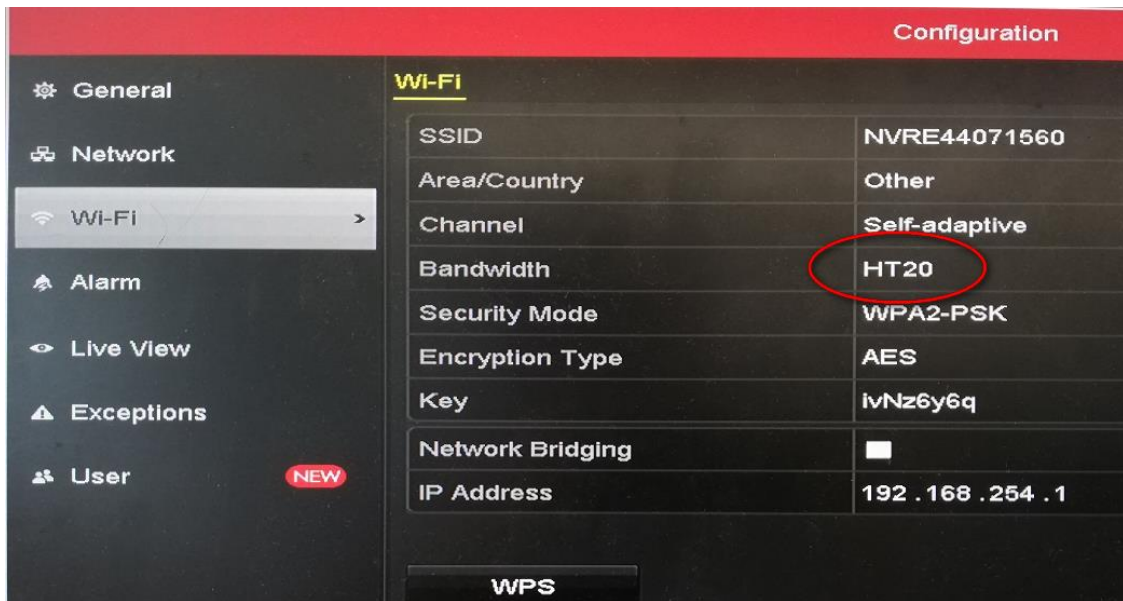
Configuration

General
Network
Wi-Fi
Alarm
Live View
Exceptions
User NEW

Wi-Fi

| SSID | NVRE44071560 |
|---|---|
| Area/Country | Other |
| Channel | Self-adaptive |
| Bandwidth | HT20 |
| Security Mode | WPA2-PSK |
| Encryption Type | AES |
| Key | ivNz6y6q |

| Network Bridging | |
|---|---|
| IP Address | 192 .168 .254 .1 |

WPS